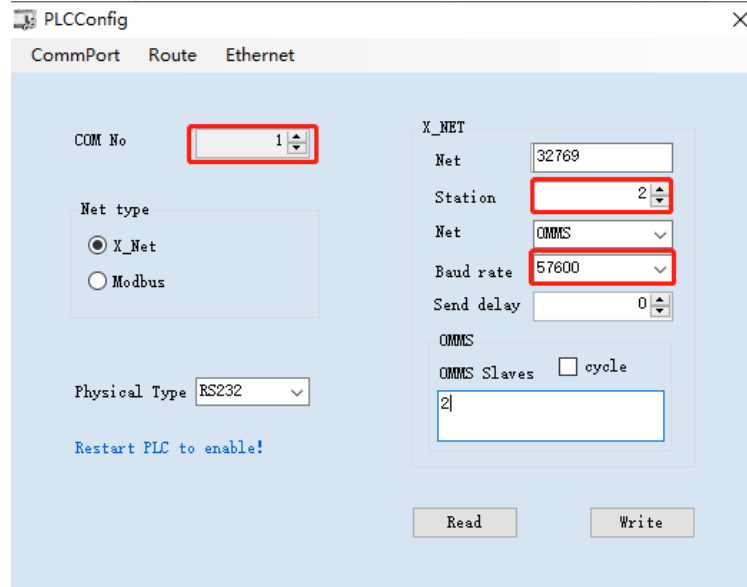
PLCConfig
×
CommPort Route Ethernet

COM No 1

Net type
X_Net
Modbus

Physical Type RS232

Restart PLC to enable!

X_NET
Net 32769
Station 2
Net OMMS
Baud rate 57600
Send delay 0

OMMS
OMMS Slaves cycle
2

Read Write